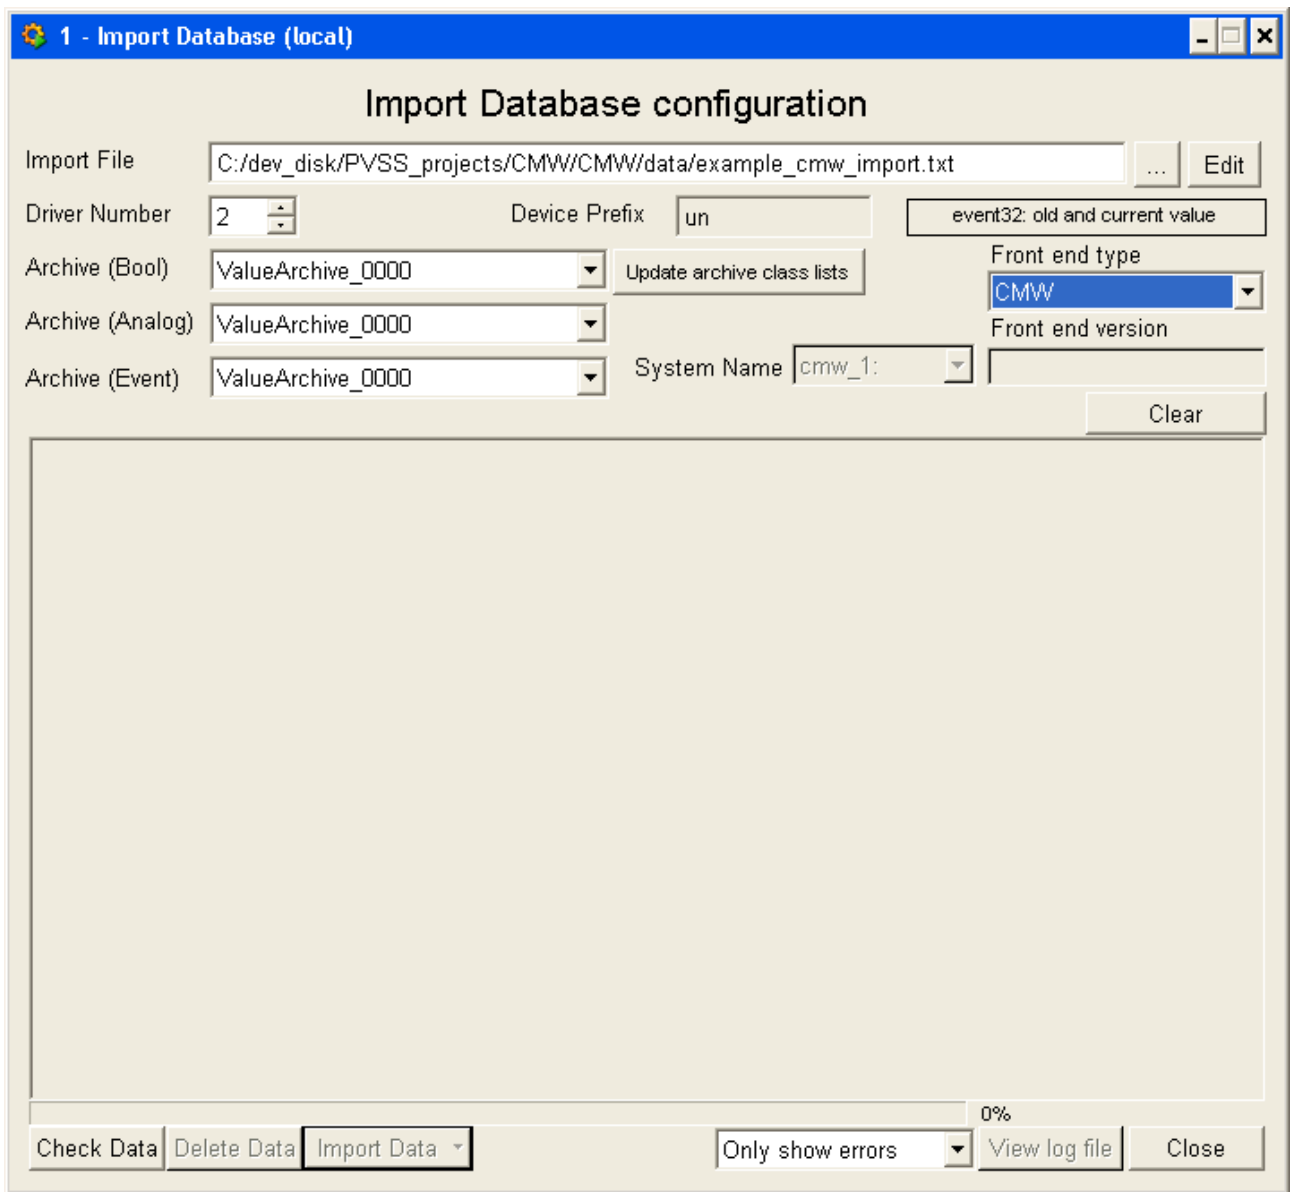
1 - Import Database (local)

Import Database configuration

Import File C:/dev_disk/PVSS_projects/CMW/CMW/data/example_cmw_import.txt ... Edit

Driver Number 2 Device Prefix un event32: old and current value

Archive (Bool) ValueArchive_0000 Update archive class lists

Front end type CMW

Archive (Analog) ValueArchive_0000

Front end version

Archive (Event) ValueArchive_0000 System Name cmw_1:

Clear

0%

Check Data Delete Data Import Data Only show errors View log file Close